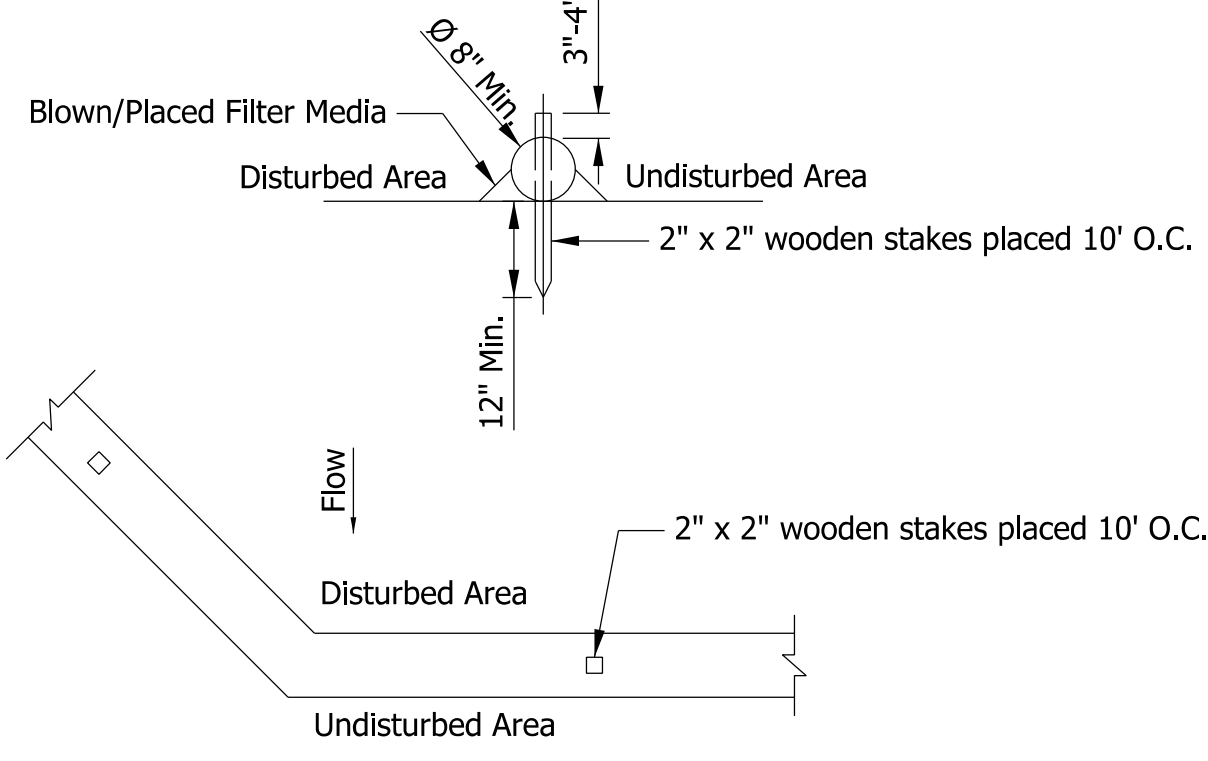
Ø 8" Min.

3"-4"

Blown/Placed Filter Media

Disturbed Area

Undisturbed Area

2" x 2" wooden stakes placed 10' O.C.

12" Min.

Flow

2" x 2" wooden stakes placed 10' O.C.

Disturbed Area

Undisturbed Area